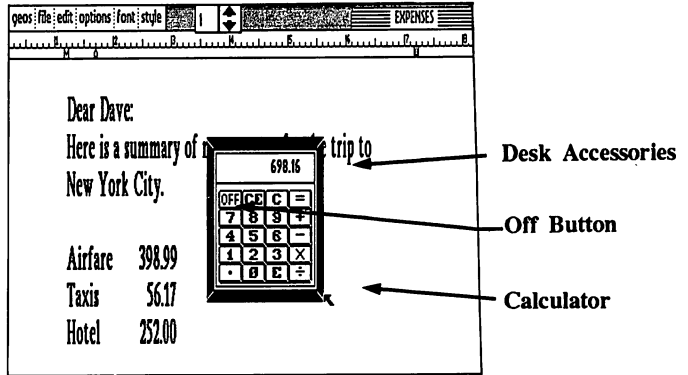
geos file edit options font style 1 EXPENSES

M D H

Dear Dave:

Here is a summary of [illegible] trip to New York City.

698.16

OFF CE C =
7 8 9 +
4 5 6 −
1 2 3 X
· Ø E ÷

Airfare 398.99
Taxis 56.17
Hotel 252.00

Desk Accessories

Off Button

Calculator